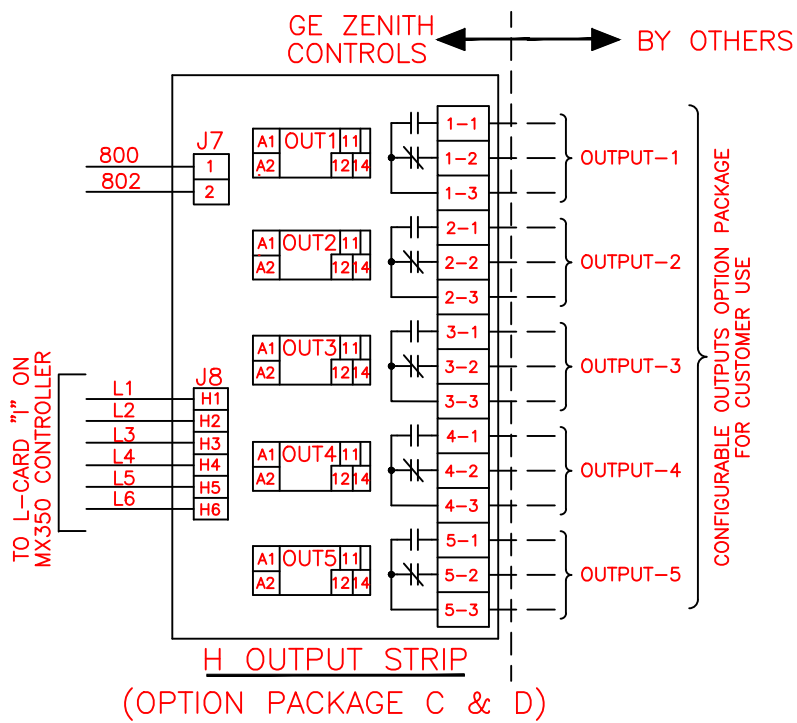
GE ZENITH CONTROLS

BY OTHERS

800
802
J7
1
2

A1 OUT1 11
A2 12 14

A1 OUT2 11
A2 12 14

A1 OUT3 11
A2 12 14

A1 OUT4 11
A2 12 14

A1 OUT5 11
A2 12 14

1-1
1-2
1-3
OUTPUT-1

2-1
2-2
2-3
OUTPUT-2

3-1
3-2
3-3
OUTPUT-3

4-1
4-2
4-3
OUTPUT-4

5-1
5-2
5-3
OUTPUT-5

CONFIGURABLE OUTPUTS OPTION PACKAGE FOR CUSTOMER USE

TO L-CARD "I" ON MX350 CONTROLLER

L1
L2
L3
L4
L5
L6
J8
H1
H2
H3
H4
H5
H6

H OUTPUT STRIP
(OPTION PACKAGE C & D)